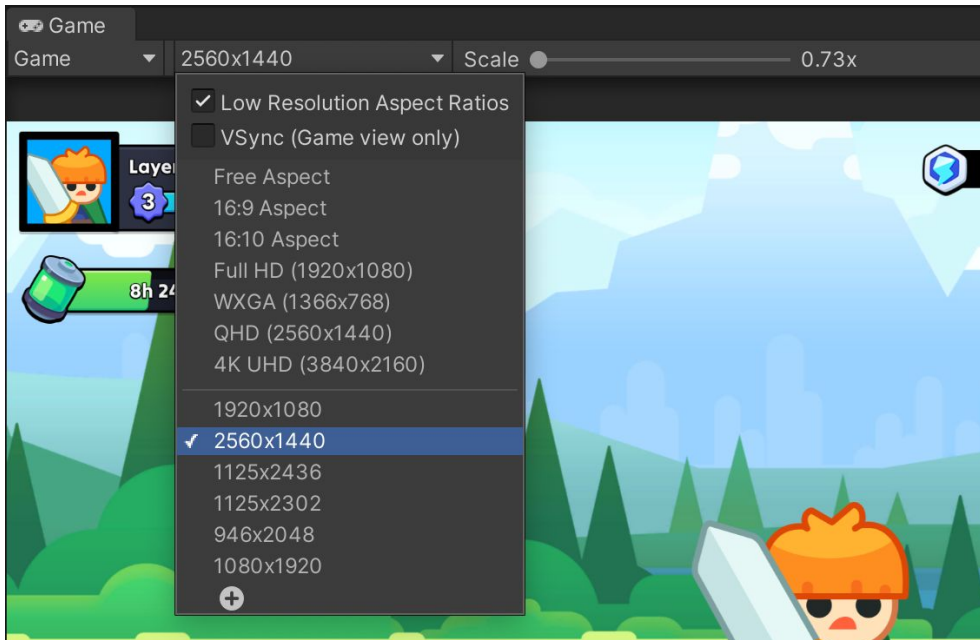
Game
Game 2560x1440 Scale 0.73x

Low Resolution Aspect Ratios
VSync (Game view only)
Free Aspect
16:9 Aspect
16:10 Aspect
Full HD (1920x1080)
WXGA (1366x768)
QHD (2560x1440)
4K UHD (3840x2160)
1920x1080
2560x1440
1125x2436
1125x2302
946x2048
1080x1920

Layer
3
8h 24